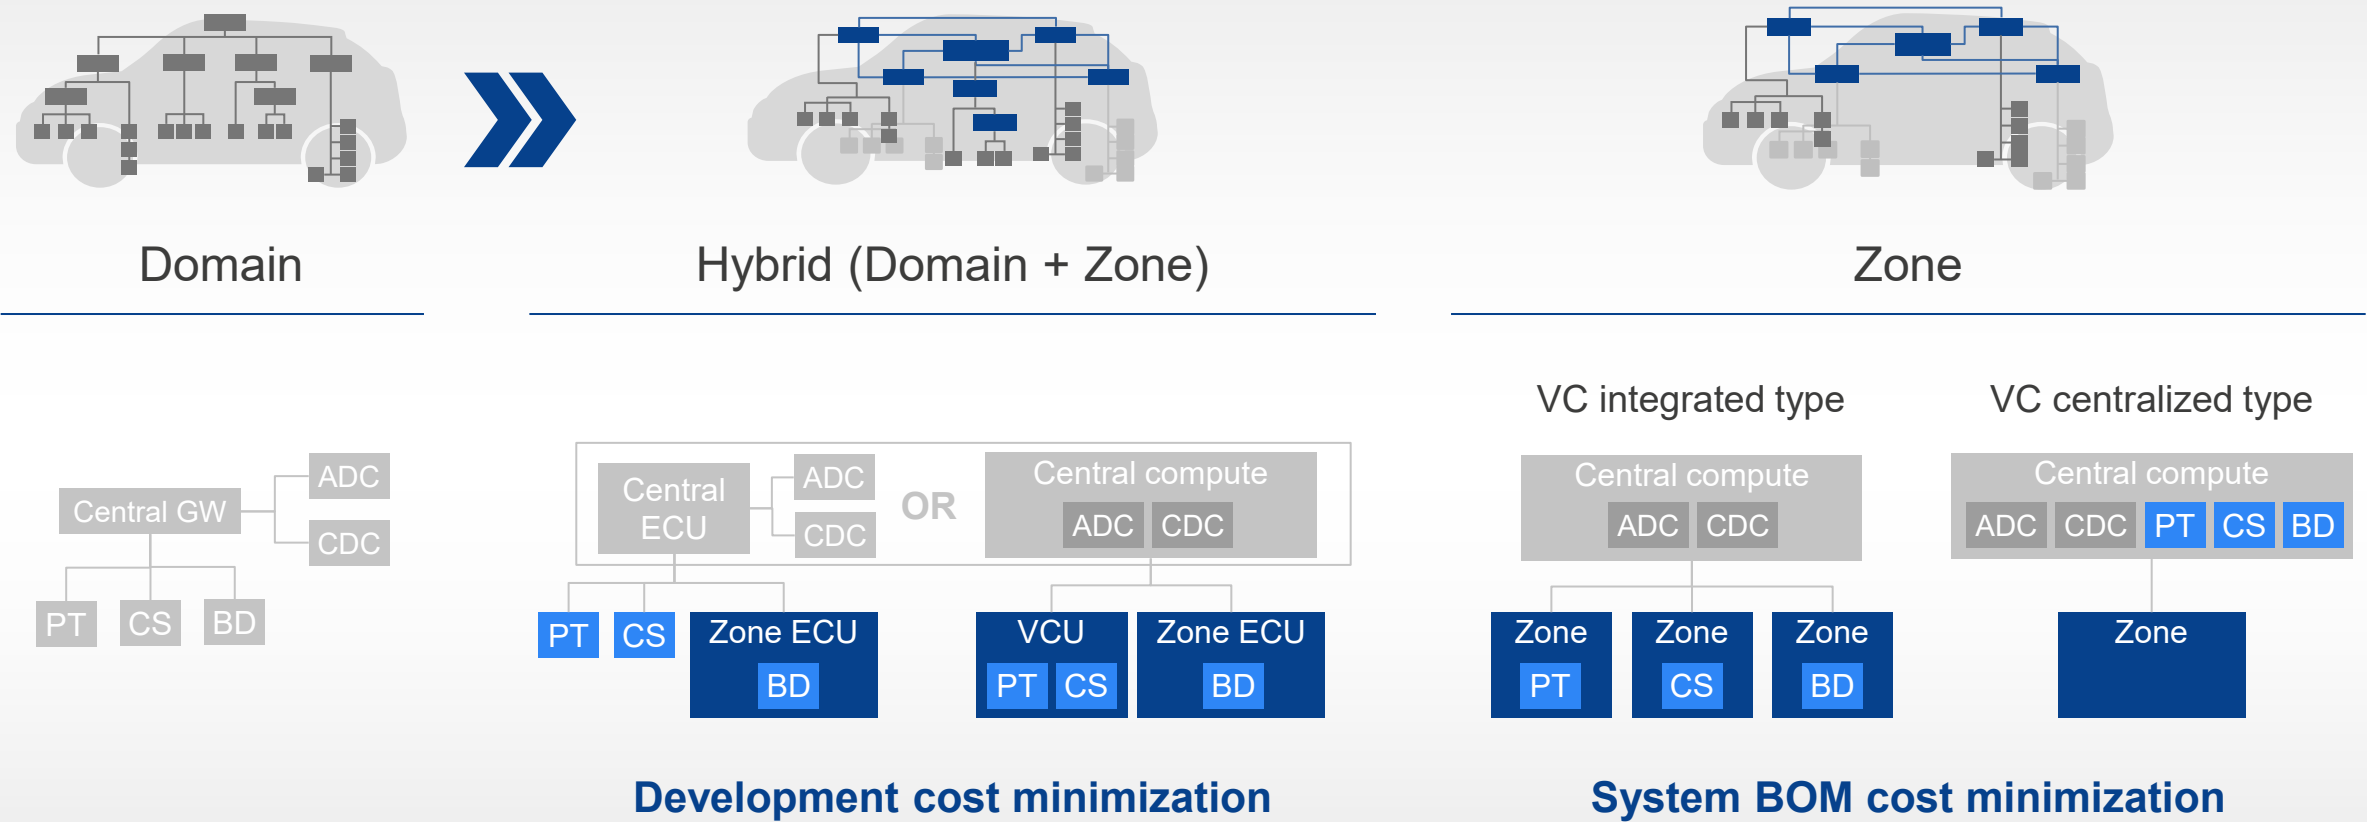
Domain

Hybrid (Domain + Zone)

Zone

VC integrated type

VC centralized type

ADC

Central GW

CDC

PT CS BD

Central ECU

ADC

CDC

OR

Central compute

ADC CDC

PT CS

Zone ECU

BD

VCU

PT CS

Zone ECU

BD

Central compute

ADC CDC

Zone

PT

Zone

CS

Zone

BD

Central compute

ADC CDC PT CS BD

Zone

Development cost minimization

System BOM cost minimization